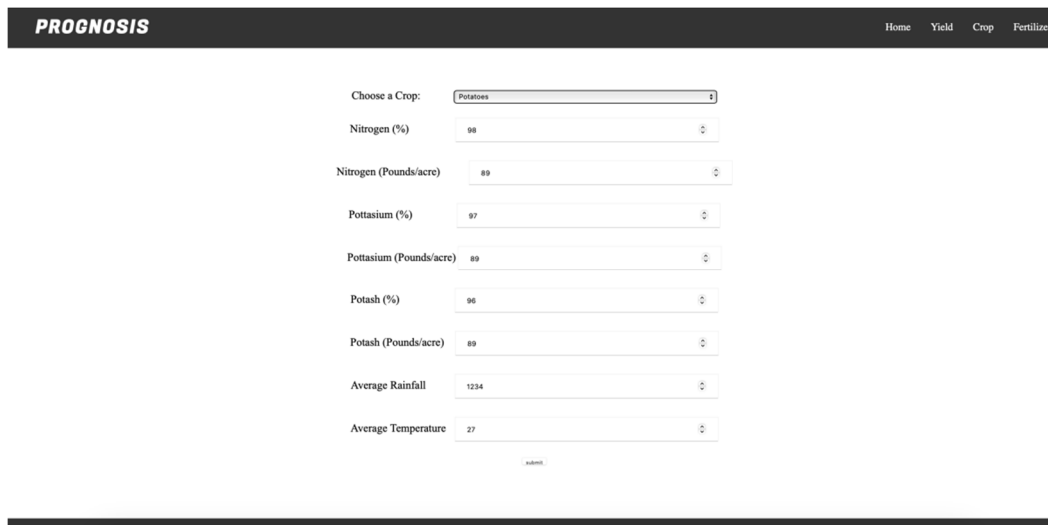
PROGNOSIS

Home Yield Crop Fertilize

Choose a Crop: Potatoes

Nitrogen (%) 98

Nitrogen (Pounds/acre) 89

Pottasium (%) 97

Pottasium (Pounds/acre) 89

Potash (%) 96

Potash (Pounds/acre) 89

Average Rainfall 1234

Average Temperature 27

submit